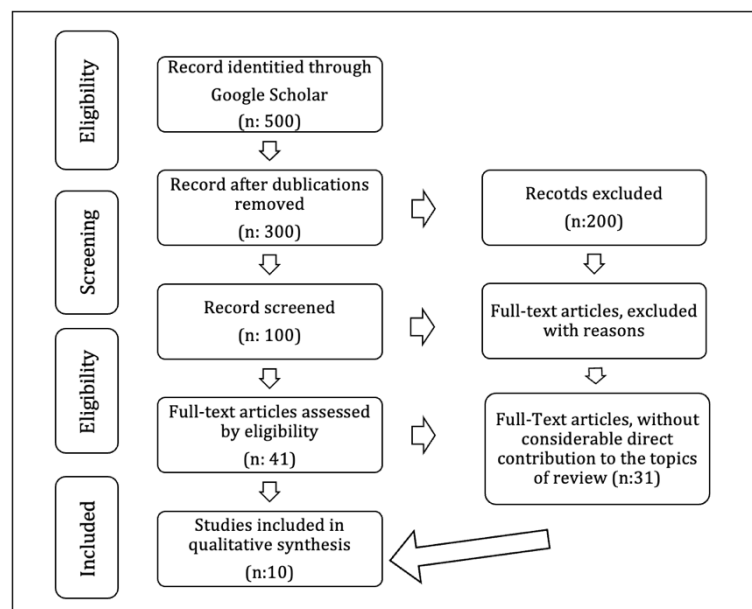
Eligibility

Record identitied through Google Scholar
(n: 500)

Screening

Record after dublications removed
(n: 300)

Recotds excluded
(n:200)

Record screened
(n: 100)

Full-text articles, excluded with reasons

Eligibility

Full-text articles assessed by eligibility
(n: 41)

Full-Text articles, without considerable direct contribution to the topics of review (n:31)

Included

Studies included in qualitative synthesis
(n:10)